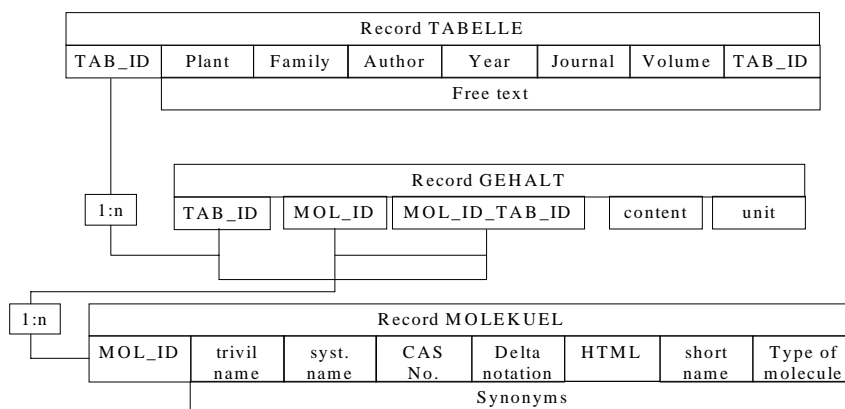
Record TABELLE

TAB_ID | Plant | Family | Author | Year | Journal | Volume | TAB_ID

Free text

1:n

Record GEHALT

TAB_ID | MOL_ID | MOL_ID_TAB_ID | content | unit

1:n

Record MOLEKUEL

MOL_ID | trivil name | syst. name | CAS No. | Delta notation | HTML | short name | Type of molecule

Synonyms